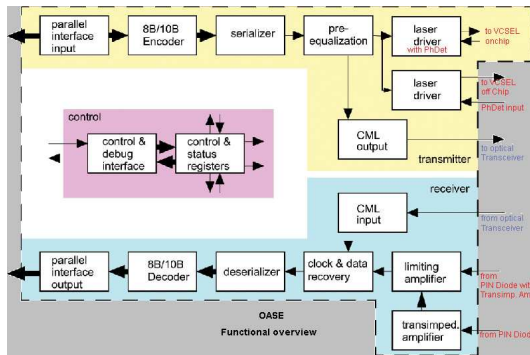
parallel interface input

8B/10B Encoder

serializer

pre-equalization

laser driver
with PhDet

to VCSEL onchip

laser driver

to VCSEL off Chip
PhDet input

control

control & debug interface

control & status registers

CML output

to optical Transceiver

transmitter

receiver

CML input

from optical Transceiver

parallel interface output

8B/10B Decoder

deserializer

clock & data recovery

limiting amplifier

from PIN Diode with Transimp. Amp

OASE
Functional overview

transimped. amplifier

from PIN Diode